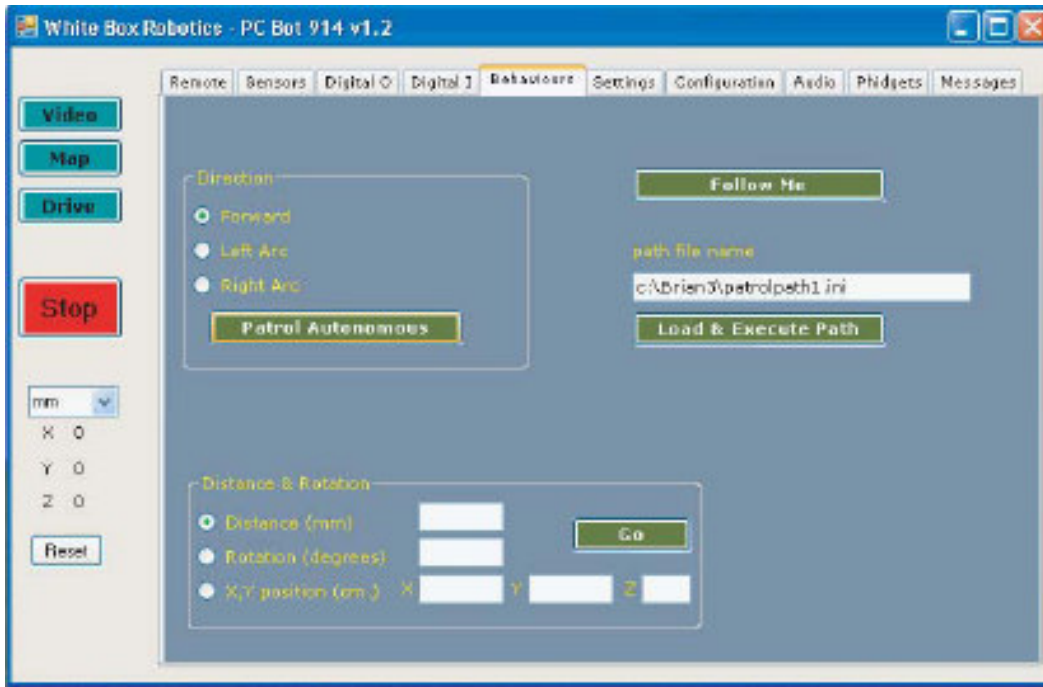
White Box Robotics - PC Bot 914 v1.2

Remote | Sensors | Digital O | Digital I | Behaviours | Settings | Configuration | Audio | Phidgets | Messages

Video
Map
Drive

Stop

mm
X 0
Y 0
Z 0
Reset

Direction
Forward
Left Arc
Right Arc
Patrol Autonomous

Follow Me

path file name
c:\Brian3\patrolpath1.ini
Load & Execute Path

Distance & Rotation
Distance (mm)
Rotation (degrees)
X,Y position (cm.) X Y Z
Go